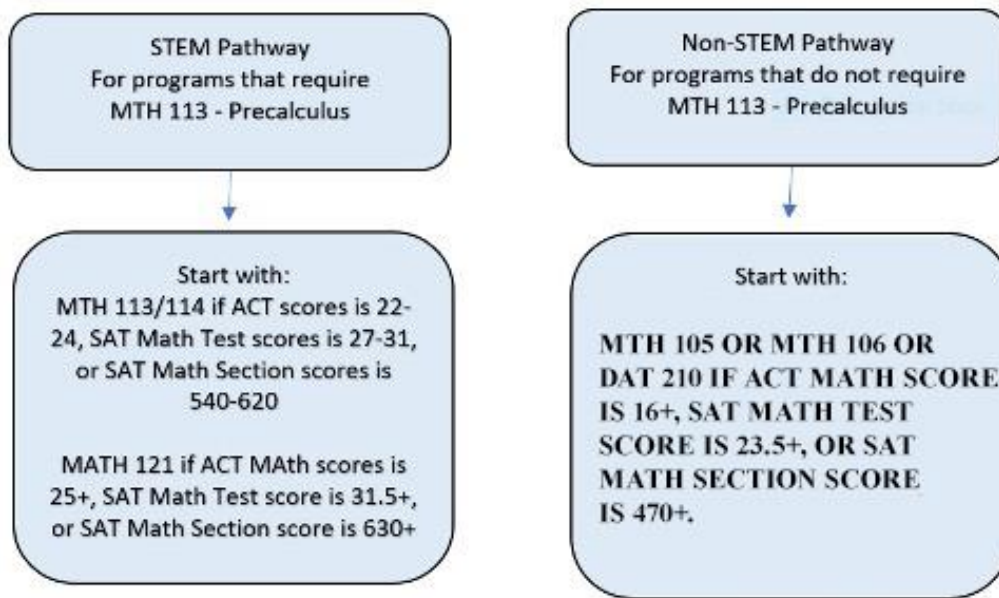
STEM Pathway
For programs that require
MTH 113 - Precalculus

Start with:
MTH 113/114 if ACT scores is 22-24, SAT Math Test scores is 27-31, or SAT Math Section scores is 540-620

MATH 121 if ACT MAth scores is 25+, SAT Math Test score is 31.5+, or SAT Math Section score is 630+

Non-STEM Pathway
For programs that do not require
MTH 113 - Precalculus

Start with:

MTH 105 OR MTH 106 OR DAT 210 IF ACT MATH SCORE IS 16+, SAT MATH TEST SCORE IS 23.5+, OR SAT MATH SECTION SCORE IS 470+.